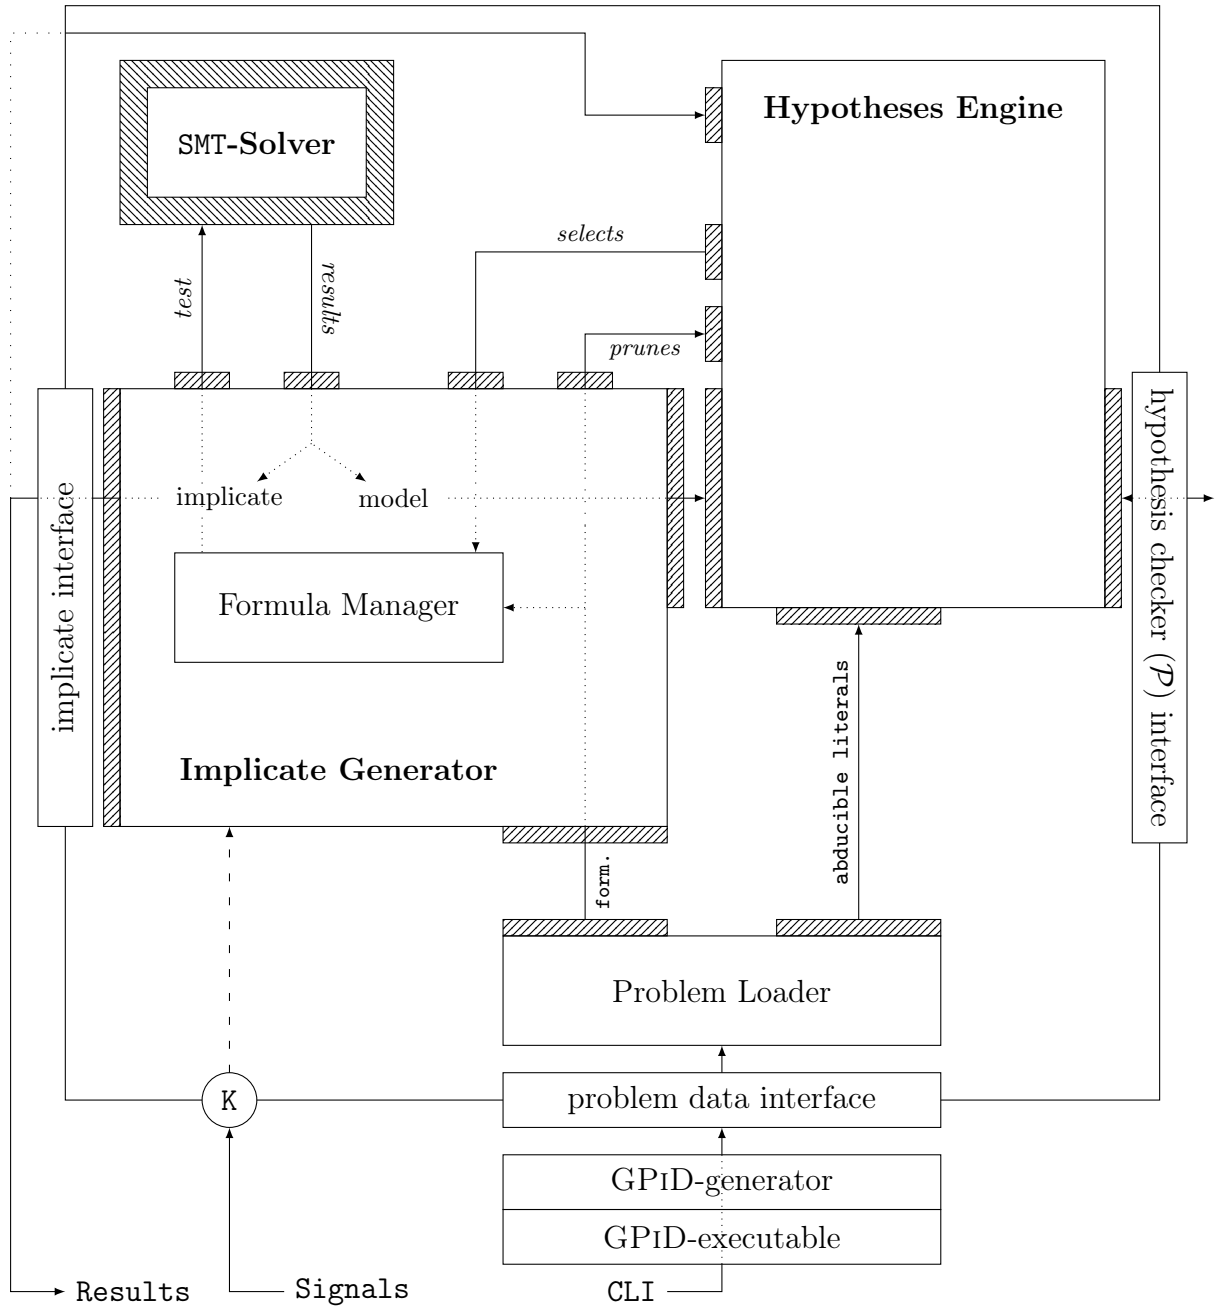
SMT-Solver

Hypotheses Engine

selects

test

results

prunes

implicate interface

implicate

model

hypothesis checker ($\mathcal{P}$) interface

Formula Manager

Implicate Generator

abducible literals

form.

Problem Loader

K

problem data interface

GPiD-generator

GPiD-executable

Results

Signals

CLI